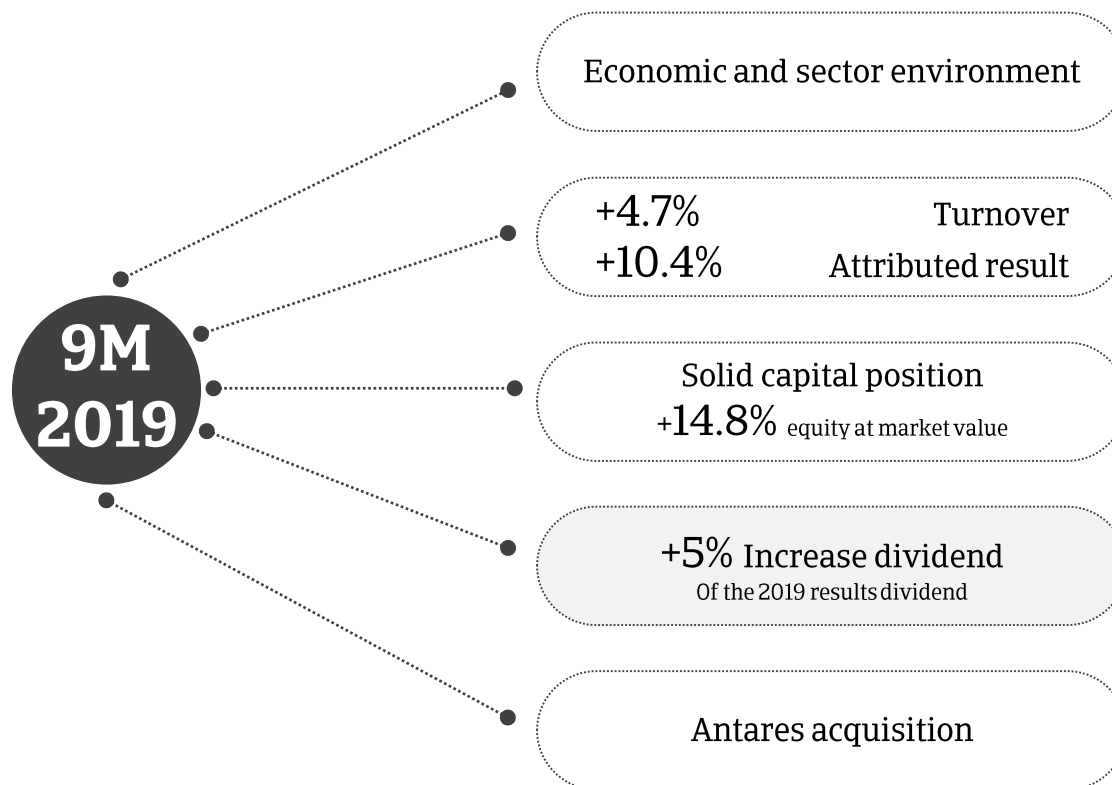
9M
2019

Economic and sector environment

+4.7% Turnover
+10.4% Attributed result

Solid capital position
+14.8% equity at market value

+5% Increase dividend
Of the 2019 results dividend

Antares acquisition